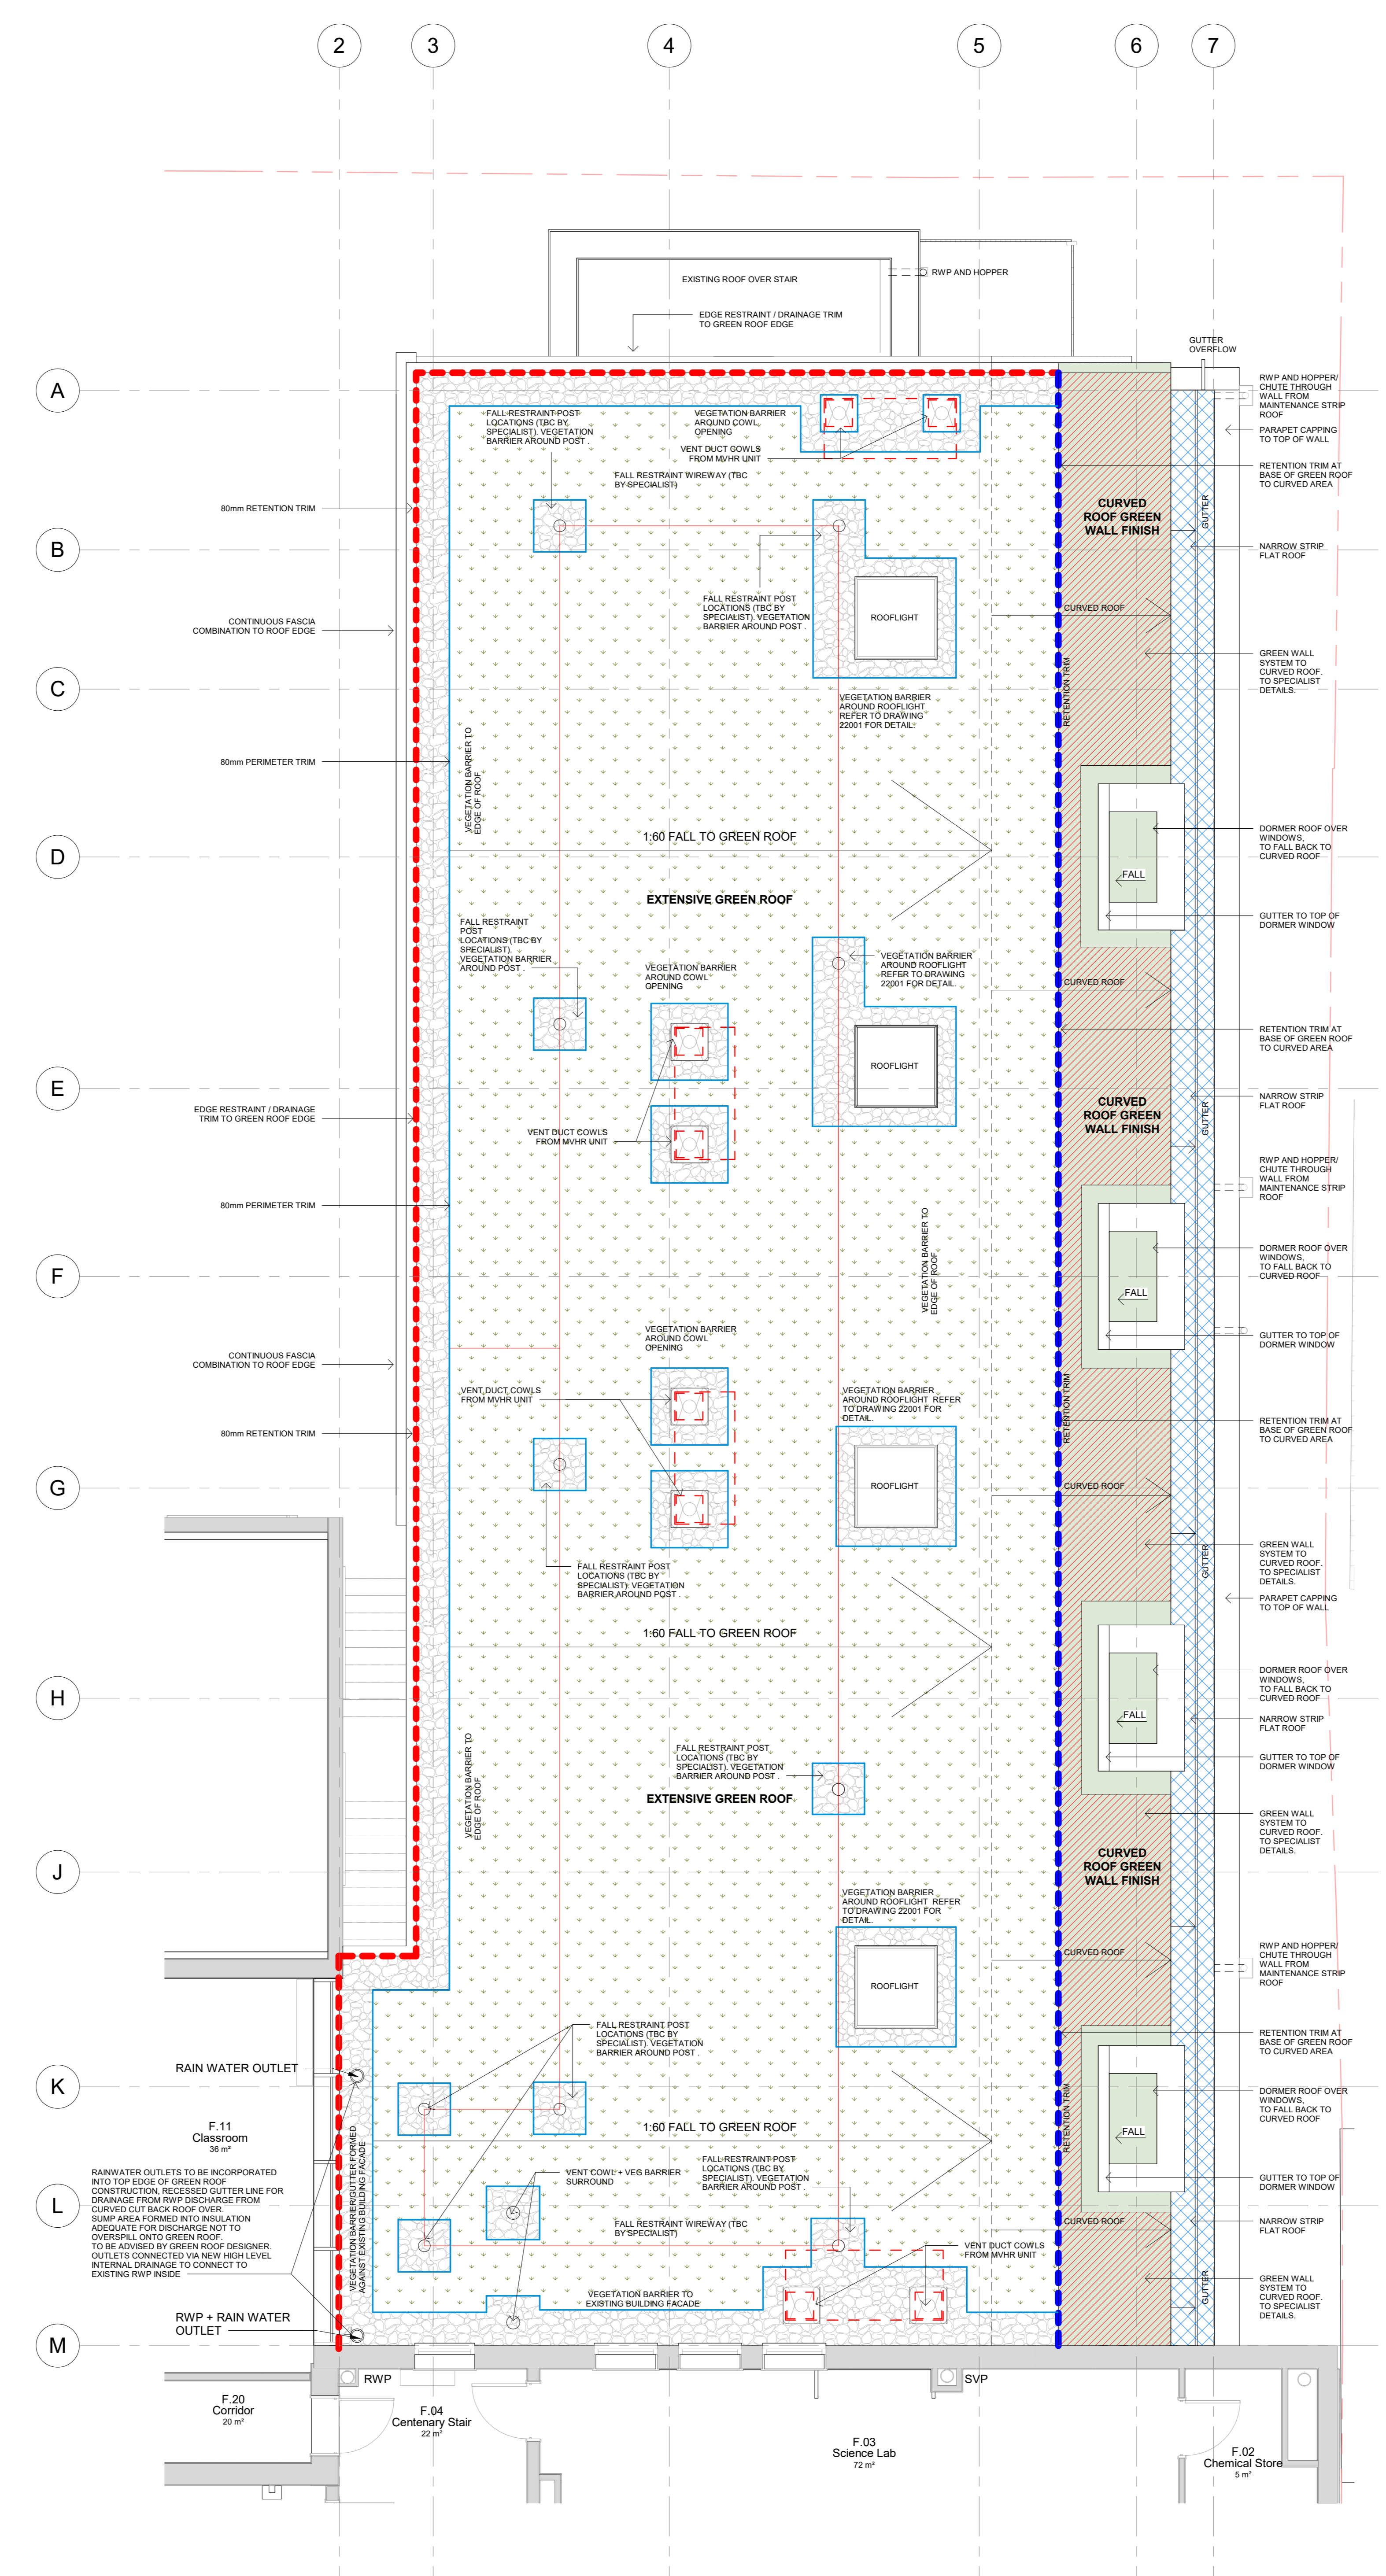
2 3 4 5 6 7

A
B
C
D
E
F
G
H
J
K
L
M

EXISTING ROOF OVER STAIR

RWP AND HOPPER

EDGE RESTRAINT / DRAINAGE TRIM TO GREEN ROOF EDGE

GUTTER OVERFLOW

RWP AND HOPPER/ CHUTE THROUGH WALL FROM MAINTENANCE STRIP ROOF

PARAPET CAPPING TO TOP OF WALL

RETENTION TRIM AT BASE OF GREEN ROOF TO CURVED AREA

NARROW STRIP FLAT ROOF

GREEN WALL SYSTEM TO CURVED ROOF. TO SPECIALIST DETAILS.

DORMER ROOF OVER WINDOWS. TO FALL BACK TO CURVED ROOF

GUTTER TO TOP OF DORMER WINDOW

FALL RESTRAINT POST LOCATIONS (TBC BY SPECIALIST). VEGETATION BARRIER AROUND POST .

VEGETATION BARRIER AROUND COWL OPENING

VENT DUCT COWLS FROM MVHR UNIT

FALL RESTRAINT WIREWAY (TBC BY SPECIALIST)

80mm RETENTION TRIM

CONTINUOUS FASCIA COMBINATION TO ROOF EDGE

80mm PERIMETER TRIM

FALL RESTRAINT POST LOCATIONS (TBC BY SPECIALIST). VEGETATION BARRIER AROUND POST .

ROOFLIGHT

VEGETATION BARRIER AROUND ROOFLIGHT REFER TO DRAWING 22001 FOR DETAIL.

VEGETATION BARRIER TO EDGE OF ROOF

1:60 FALL TO GREEN ROOF

EXTENSIVE GREEN ROOF

CURVED ROOF GREEN WALL FINISH

CURVED ROOF

RETENTION TRIM

GUTTER

FALL

FALL RESTRAINT POST LOCATIONS (TBC BY SPECIALIST). VEGETATION BARRIER AROUND POST .

VEGETATION BARRIER AROUND COWL OPENING

VEGETATION BARRIER AROUND ROOFLIGHT REFER TO DRAWING 22001 FOR DETAIL.

ROOFLIGHT

EDGE RESTRAINT / DRAINAGE TRIM TO GREEN ROOF EDGE

VENT DUCT COWLS FROM MVHR UNIT

80mm PERIMETER TRIM

VEGETATION BARRIER TO EDGE OF ROOF

CONTINUOUS FASCIA COMBINATION TO ROOF EDGE

VEGETATION BARRIER AROUND COWL OPENING

VENT DUCT COWLS FROM MVHR UNIT

VEGETATION BARRIER AROUND ROOFLIGHT REFER TO DRAWING 22001 FOR DETAIL.

80mm RETENTION TRIM

ROOFLIGHT

FALL RESTRAINT POST LOCATIONS (TBC BY SPECIALIST). VEGETATION BARRIER AROUND POST .

1:60 FALL TO GREEN ROOF

FALL RESTRAINT POST LOCATIONS (TBC BY SPECIALIST). VEGETATION BARRIER AROUND POST .

EXTENSIVE GREEN ROOF

VEGETATION BARRIER TO EDGE OF ROOF

VEGETATION BARRIER AROUND ROOFLIGHT REFER TO DRAWING 22001 FOR DETAIL.

ROOFLIGHT

FALL RESTRAINT POST LOCATIONS (TBC BY SPECIALIST). VEGETATION BARRIER AROUND POST .

RAIN WATER OUTLET

F.11 Classroom 36 m²

1:60 FALL TO GREEN ROOF

RAINWATER OUTLETS TO BE INCORPORATED INTO TOP EDGE OF GREEN ROOF CONSTRUCTION, RECESSED GUTTER LINE FOR DRAINAGE FROM RWP DISCHARGE FROM CURVED CUT BACK ROOF OVER. SUMP AREA FORMED INTO INSULATION ADEQUATE FOR DISCHARGE NOT TO OVERSPILL ONTO GREEN ROOF. TO BE ADVISED BY GREEN ROOF DESIGNER. OUTLETS CONNECTED VIA NEW HIGH LEVEL INTERNAL DRAINAGE TO CONNECT TO EXISTING RWP INSIDE

VENT COWL + VEG BARRIER SURROUND

FALL RESTRAINT POST LOCATIONS (TBC BY SPECIALIST). VEGETATION BARRIER AROUND POST .

FALL RESTRAINT WIREWAY (TBC BY SPECIALIST)

VENT DUCT COWLS FROM MVHR UNIT

VEGETATION BARRIER/GUTTER FORMED AGAINST EXISTING BUILDING FACADE

VEGETATION BARRIER TO EXISTING BUILDING FACADE

RWP + RAIN WATER OUTLET

RWP

SVP

F.20 Corridor 20 m²

F.04 Centenary Stair 22 m²

F.03 Science Lab 72 m²

F.02 Chemical Store 5 m²